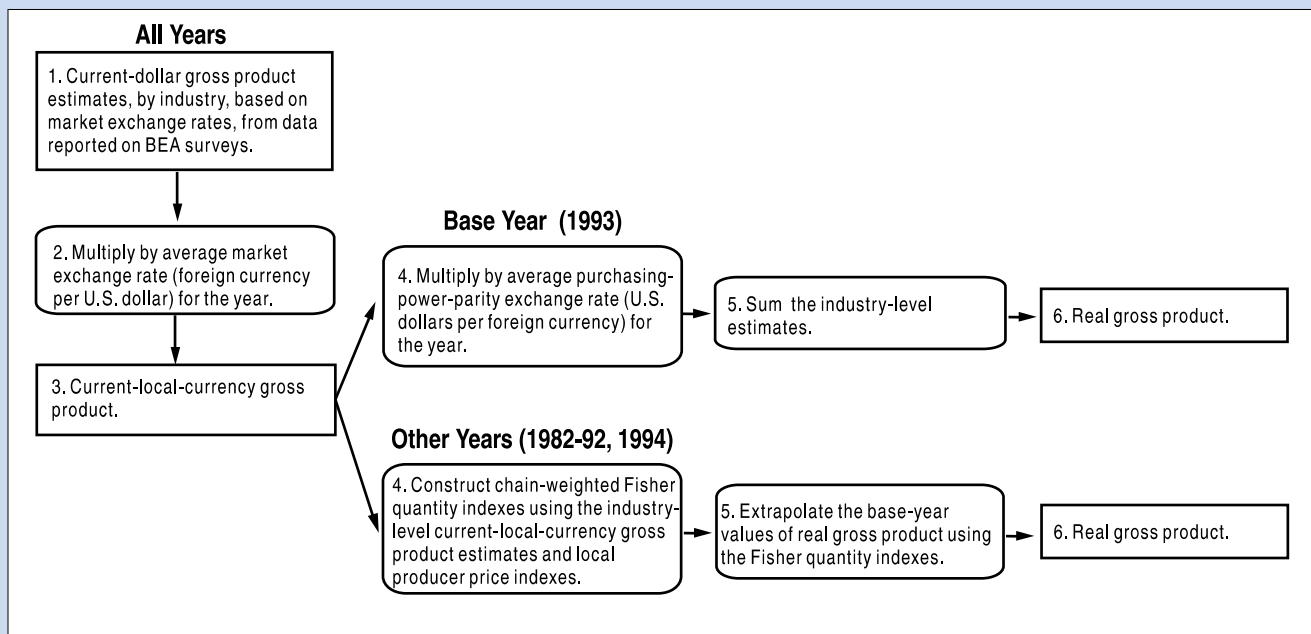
All Years

1. Current-dollar gross product estimates, by industry, based on market exchange rates, from data reported on BEA surveys.

2. Multiply by average market exchange rate (foreign currency per U.S. dollar) for the year.

3. Current-local-currency gross product.

Base Year (1993)

4. Multiply by average purchasing-power-parity exchange rate (U.S. dollars per foreign currency) for the year.

5. Sum the industry-level estimates.

6. Real gross product.

Other Years (1982-92, 1994)

4. Construct chain-weighted Fisher quantity indexes using the industry-level current-local-currency gross product estimates and local producer price indexes.

5. Extrapolate the base-year values of real gross product using the Fisher quantity indexes.

6. Real gross product.